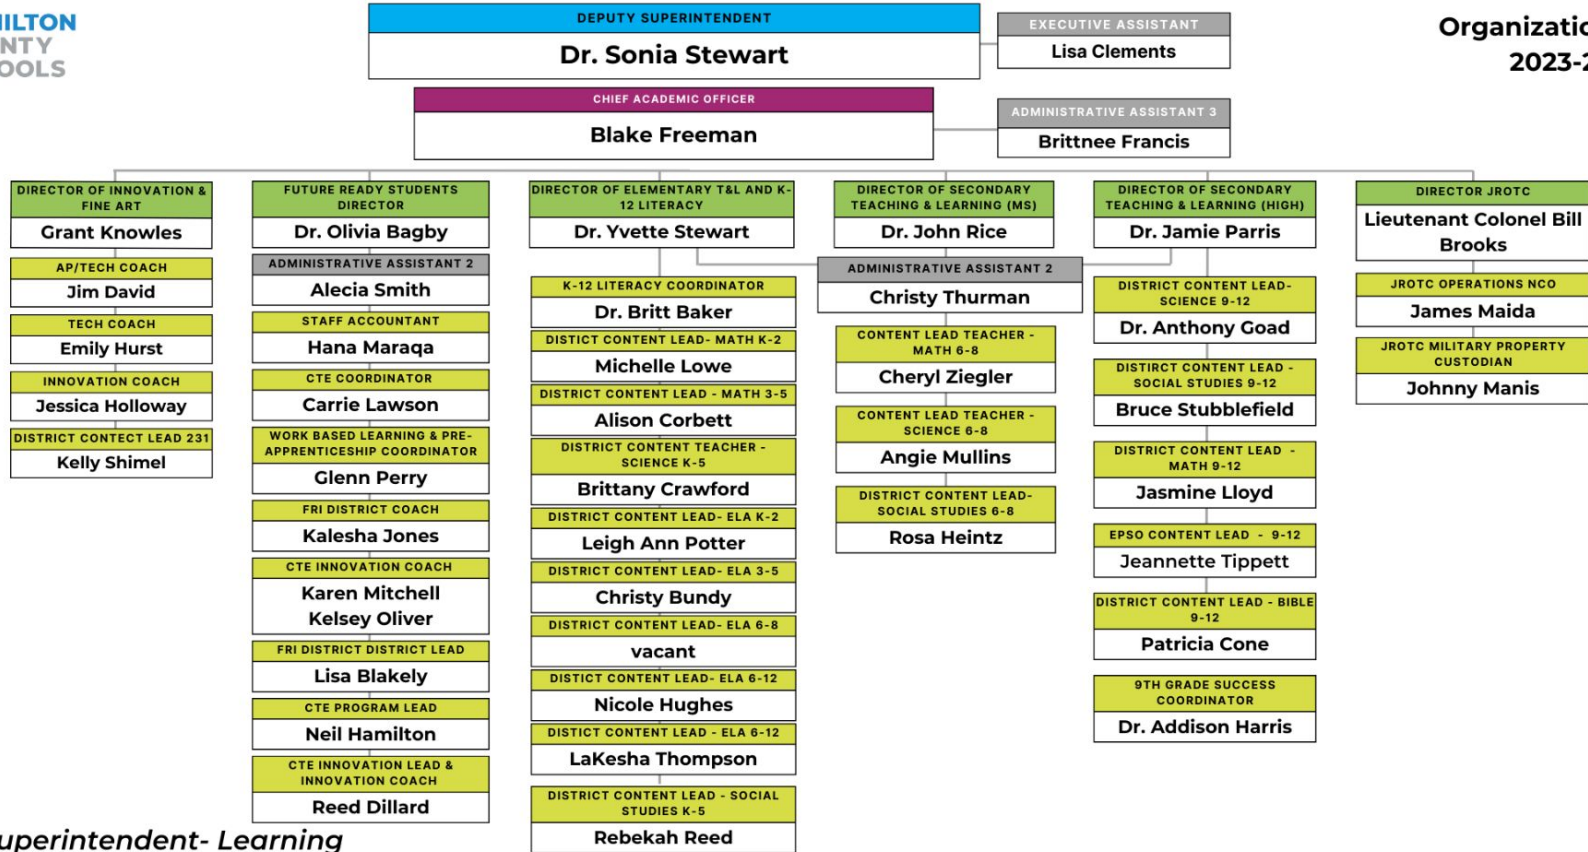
ILTON
NTY
OOLS

DEPUTY SUPERINTENDENT
Dr. Sonia Stewart

EXECUTIVE ASSISTANT
Lisa Clements

Organizatio
2023-

CHIEF ACADEMIC OFFICER
Blake Freeman

ADMINISTRATIVE ASSISTANT 3
Brittnee Francis

DIRECTOR OF INNOVATION & FINE ART
Grant Knowles

AP/TECH COACH
Jim David

TECH COACH
Emily Hurst

INNOVATION COACH
Jessica Holloway

DISTRICT CONTECT LEAD 231
Kelly Shimel

FUTURE READY STUDENTS DIRECTOR
Dr. Olivia Bagby

ADMINISTRATIVE ASSISTANT 2
Alecia Smith

STAFF ACCOUNTANT
Hana Maraqa

CTE COORDINATOR
Carrie Lawson

WORK BASED LEARNING & PRE-APPRENTICESHIP COORDINATOR
Glenn Perry

FRI DISTRICT COACH
Kalesha Jones

CTE INNOVATION COACH
Karen Mitchell
Kelsey Oliver

FRI DISTRICT DISTRICT LEAD
Lisa Blakely

CTE PROGRAM LEAD
Neil Hamilton

CTE INNOVATION LEAD & INNOVATION COACH
Reed Dillard

DIRECTOR OF ELEMENTARY T&L AND K-12 LITERACY
Dr. Yvette Stewart

K-12 LITERACY COORDINATOR
Dr. Britt Baker

DISTICT CONTENT LEAD- MATH K-2
Michelle Lowe

DISTRICT CONTENT LEAD - MATH 3-5
Alison Corbett

DISTRICT CONTENT TEACHER - SCIENCE K-5
Brittany Crawford

DISTRICT CONTENT LEAD- ELA K-2
Leigh Ann Potter

DISTRICT CONTENT LEAD- ELA 3-5
Christy Bundy

DISTRICT CONTENT LEAD- ELA 6-8
vacant

DISTICT CONTENT LEAD- ELA 6-12
Nicole Hughes

DISTICT CONTENT LEAD - ELA 6-12
LaKesha Thompson

DISTRICT CONTENT LEAD - SOCIAL STUDIES K-5
Rebekah Reed

DIRECTOR OF SECONDARY TEACHING & LEARNING (MS)
Dr. John Rice

ADMINISTRATIVE ASSISTANT 2
Christy Thurman

CONTENT LEAD TEACHER - MATH 6-8
Cheryl Ziegler

CONTENT LEAD TEACHER - SCIENCE 6-8
Angie Mullins

DISTRICT CONTENT LEAD- SOCIAL STUDIES 6-8
Rosa Heintz

DIRECTOR OF SECONDARY TEACHING & LEARNING (HIGH)
Dr. Jamie Parris

DISTRICT CONTENT LEAD- SCIENCE 9-12
Dr. Anthony Goad

DISTIRCT CONTENT LEAD - SOCIAL STUDIES 9-12
Bruce Stubblefield

DISTRICT CONTENT LEAD - MATH 9-12
Jasmine Lloyd

EPSO CONTENT LEAD - 9-12
Jeannette Tippett

DISTRICT CONTENT LEAD - BIBLE 9-12
Patricia Cone

9TH GRADE SUCCESS COORDINATOR
Dr. Addison Harris

DIRECTOR JROTC
Lieutenant Colonel Bill Brooks

JROTC OPERATIONS NCO
James Maida

JROTC MILITARY PROPERTY CUSTODIAN
Johnny Manis

uperintendent- Learning